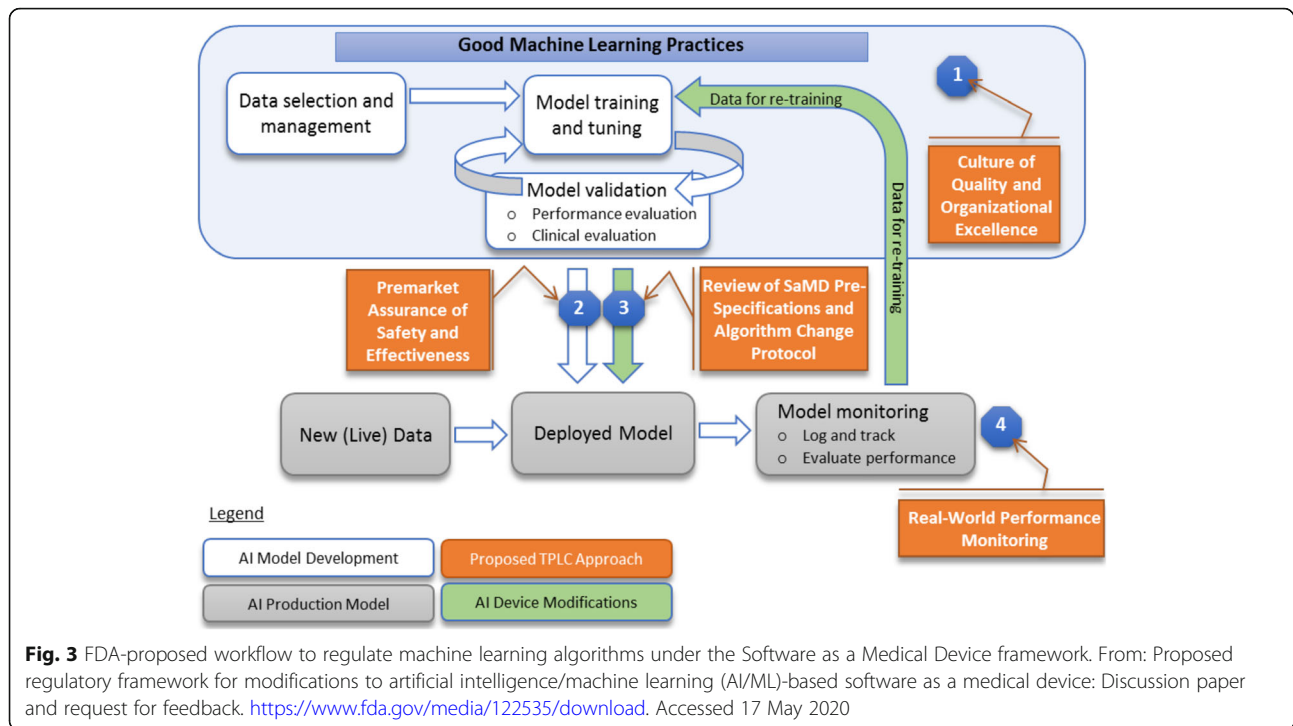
Good Machine Learning Practices

Data selection and management

Model training and tuning

Data for re-training

1

Culture of Quality and Organizational Excellence

Model validation
○ Performance evaluation
○ Clinical evaluation

Data for re-training

Premarket Assurance of Safety and Effectiveness

2

3

Review of SaMD Pre-Specifications and Algorithm Change Protocol

New (Live) Data

Deployed Model

Model monitoring
○ Log and track
○ Evaluate performance

4

Real-World Performance Monitoring

Legend

AI Model Development

Proposed TPLC Approach

AI Production Model

AI Device Modifications

**Fig. 3** FDA-proposed workflow to regulate machine learning algorithms under the Software as a Medical Device framework. From: Proposed regulatory framework for modifications to artificial intelligence/machine learning (AI/ML)-based software as a medical device: Discussion paper and request for feedback. https://www.fda.gov/media/122535/download. Accessed 17 May 2020